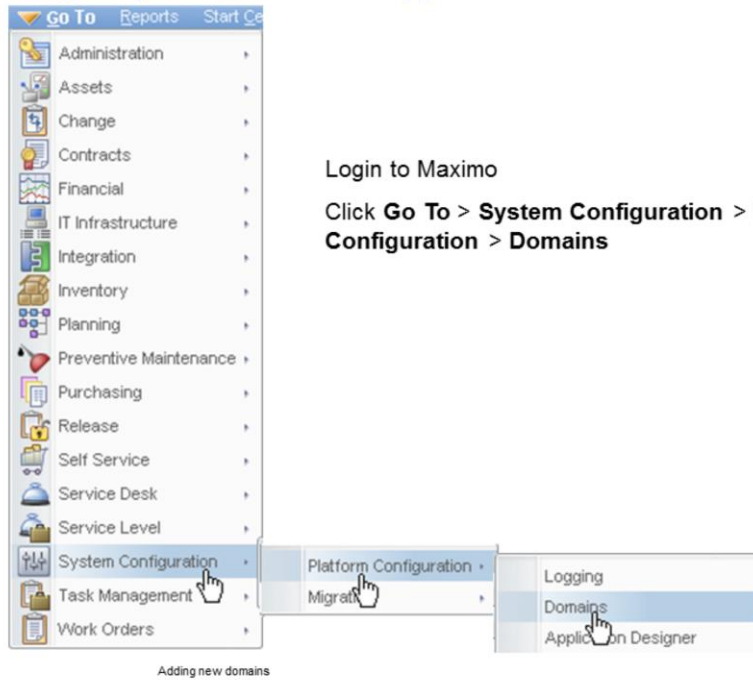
Go To Reports Start Ce

Administration
Assets
Change
Contracts
Financial
IT Infrastructure
Integration
Inventory
Planning
Preventive Maintenance
Purchasing
Release
Self Service
Service Desk
Service Level
System Configuration
Task Management
Work Orders

Platform Configuration
Migrati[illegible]

Logging
Domains
Applic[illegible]on Designer

Login to Maximo

Click **Go To** > **System Configuration** > **Configuration** > **Domains**

Adding new domains